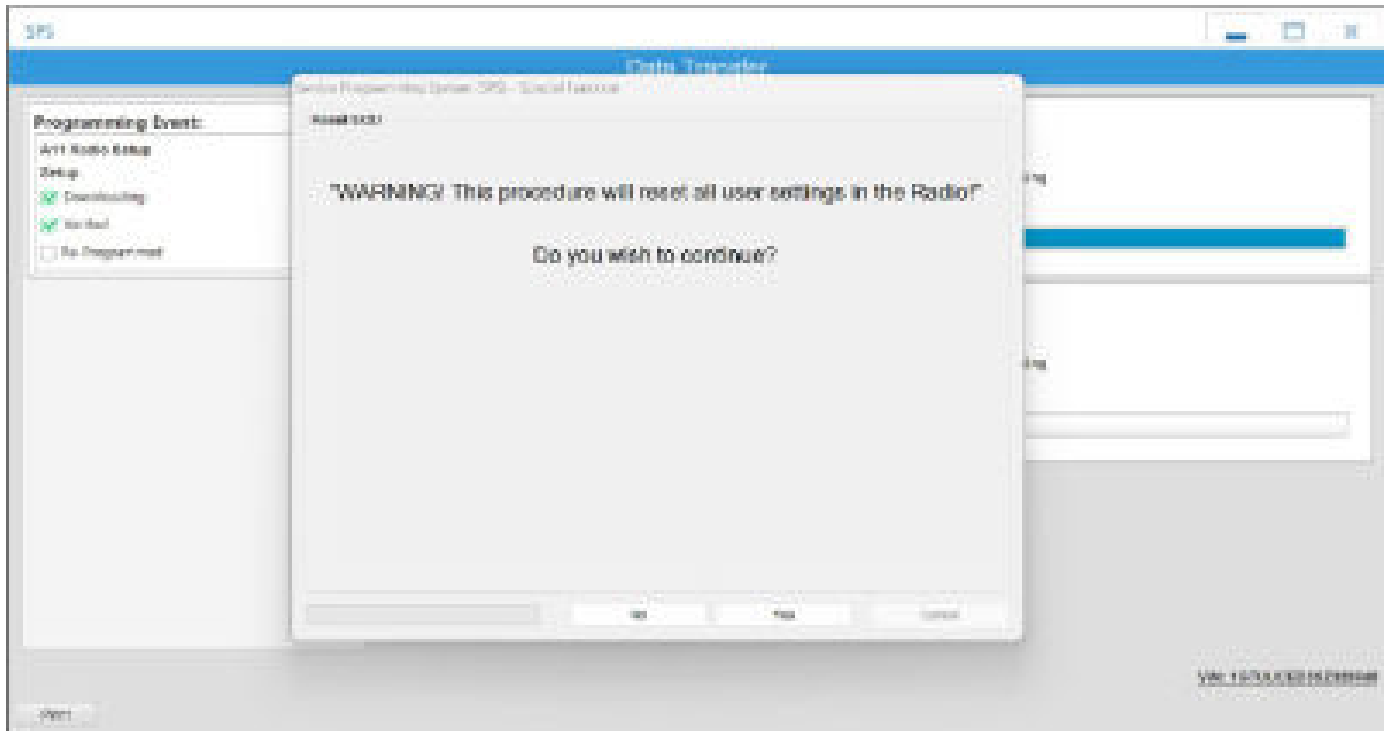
SPS

Data Transfer

Service Programming System (SPS) - Special Tutorial

Reset ECU

"WARNING! This procedure will reset all user settings in the Radio!"

Do you wish to continue?

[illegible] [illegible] Cancel

Programming Event:

A/V Radio Setup

Setup

Downloading

Verified

Re-Program next

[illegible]

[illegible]

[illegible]

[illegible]